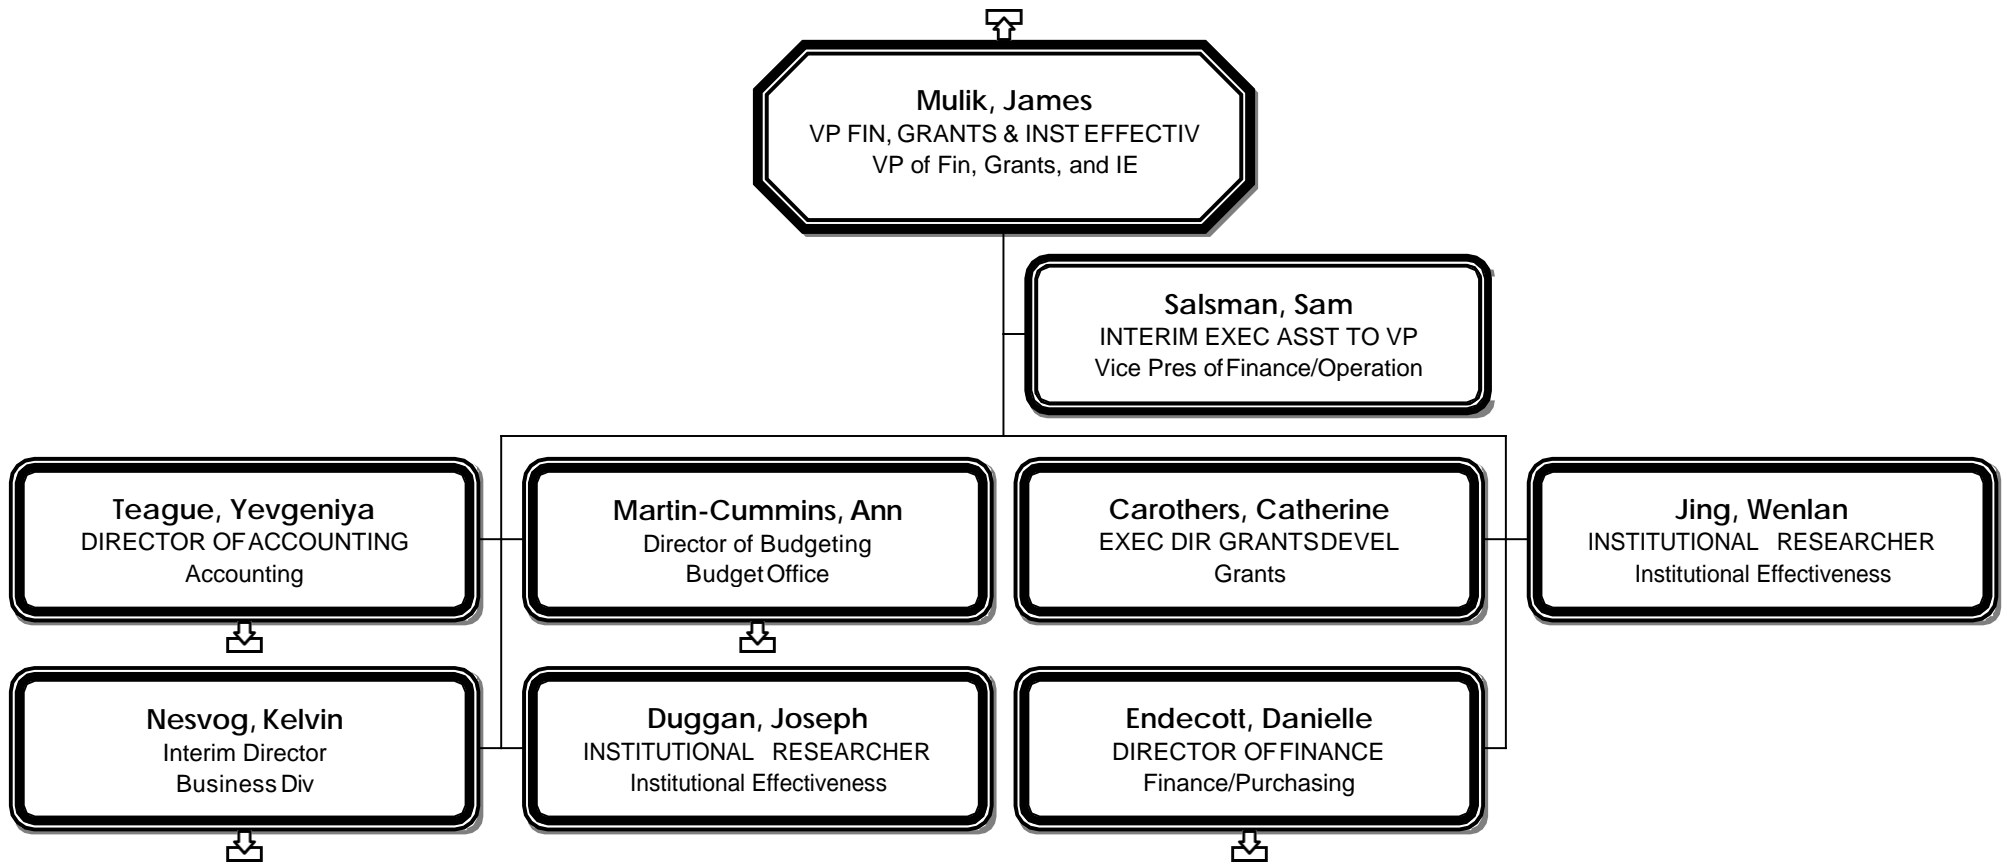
Mulik, James
VP FIN, GRANTS & INST EFFECTIV
VP of Fin, Grants, and IE

Salsman, Sam
INTERIM EXEC ASST TO VP
Vice Pres of Finance/Operation

Teague, Yevgeniya
DIRECTOR OF ACCOUNTING
Accounting

Martin-Cummins, Ann
Director of Budgeting
Budget Office

Carothers, Catherine
EXEC DIR GRANTS DEVEL
Grants

Jing, Wenlan
INSTITUTIONAL RESEARCHER
Institutional Effectiveness

Nesvog, Kelvin
Interim Director
Business Div

Duggan, Joseph
INSTITUTIONAL RESEARCHER
Institutional Effectiveness

Endecott, Danielle
DIRECTOR OF FINANCE
Finance/Purchasing